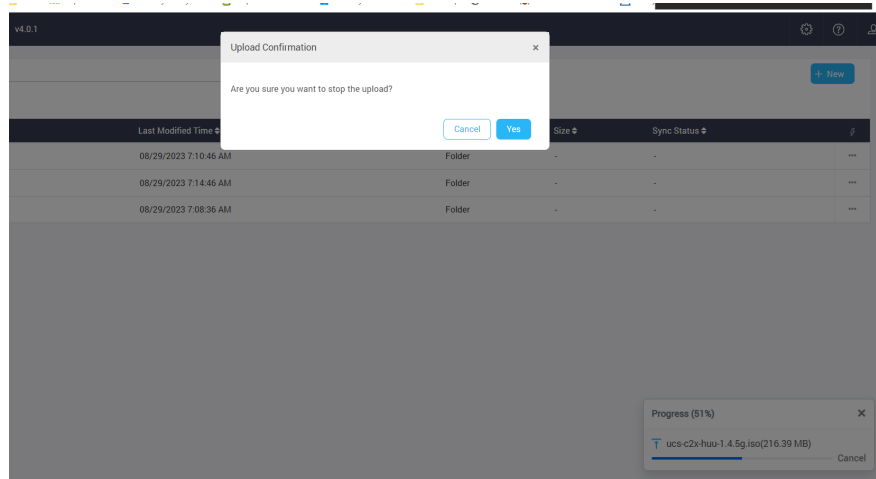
v4.0.1

Upload Confirmation

×

Are you sure you want to stop the upload?

Cancel

Yes

+ New

| Last Modified Time ⇕ | | Size ⇕ | Sync Status ⇕ | |
|---|---|---|---|---|
| 08/29/2023 7:10:46 AM | Folder | - | - | ··· |
| 08/29/2023 7:14:46 AM | Folder | - | - | ··· |
| 08/29/2023 7:08:36 AM | Folder | - | - | ··· |

Progress (51%)

×

ucs-c2x-huu-1.4.5g.iso(216.39 MB)

Cancel